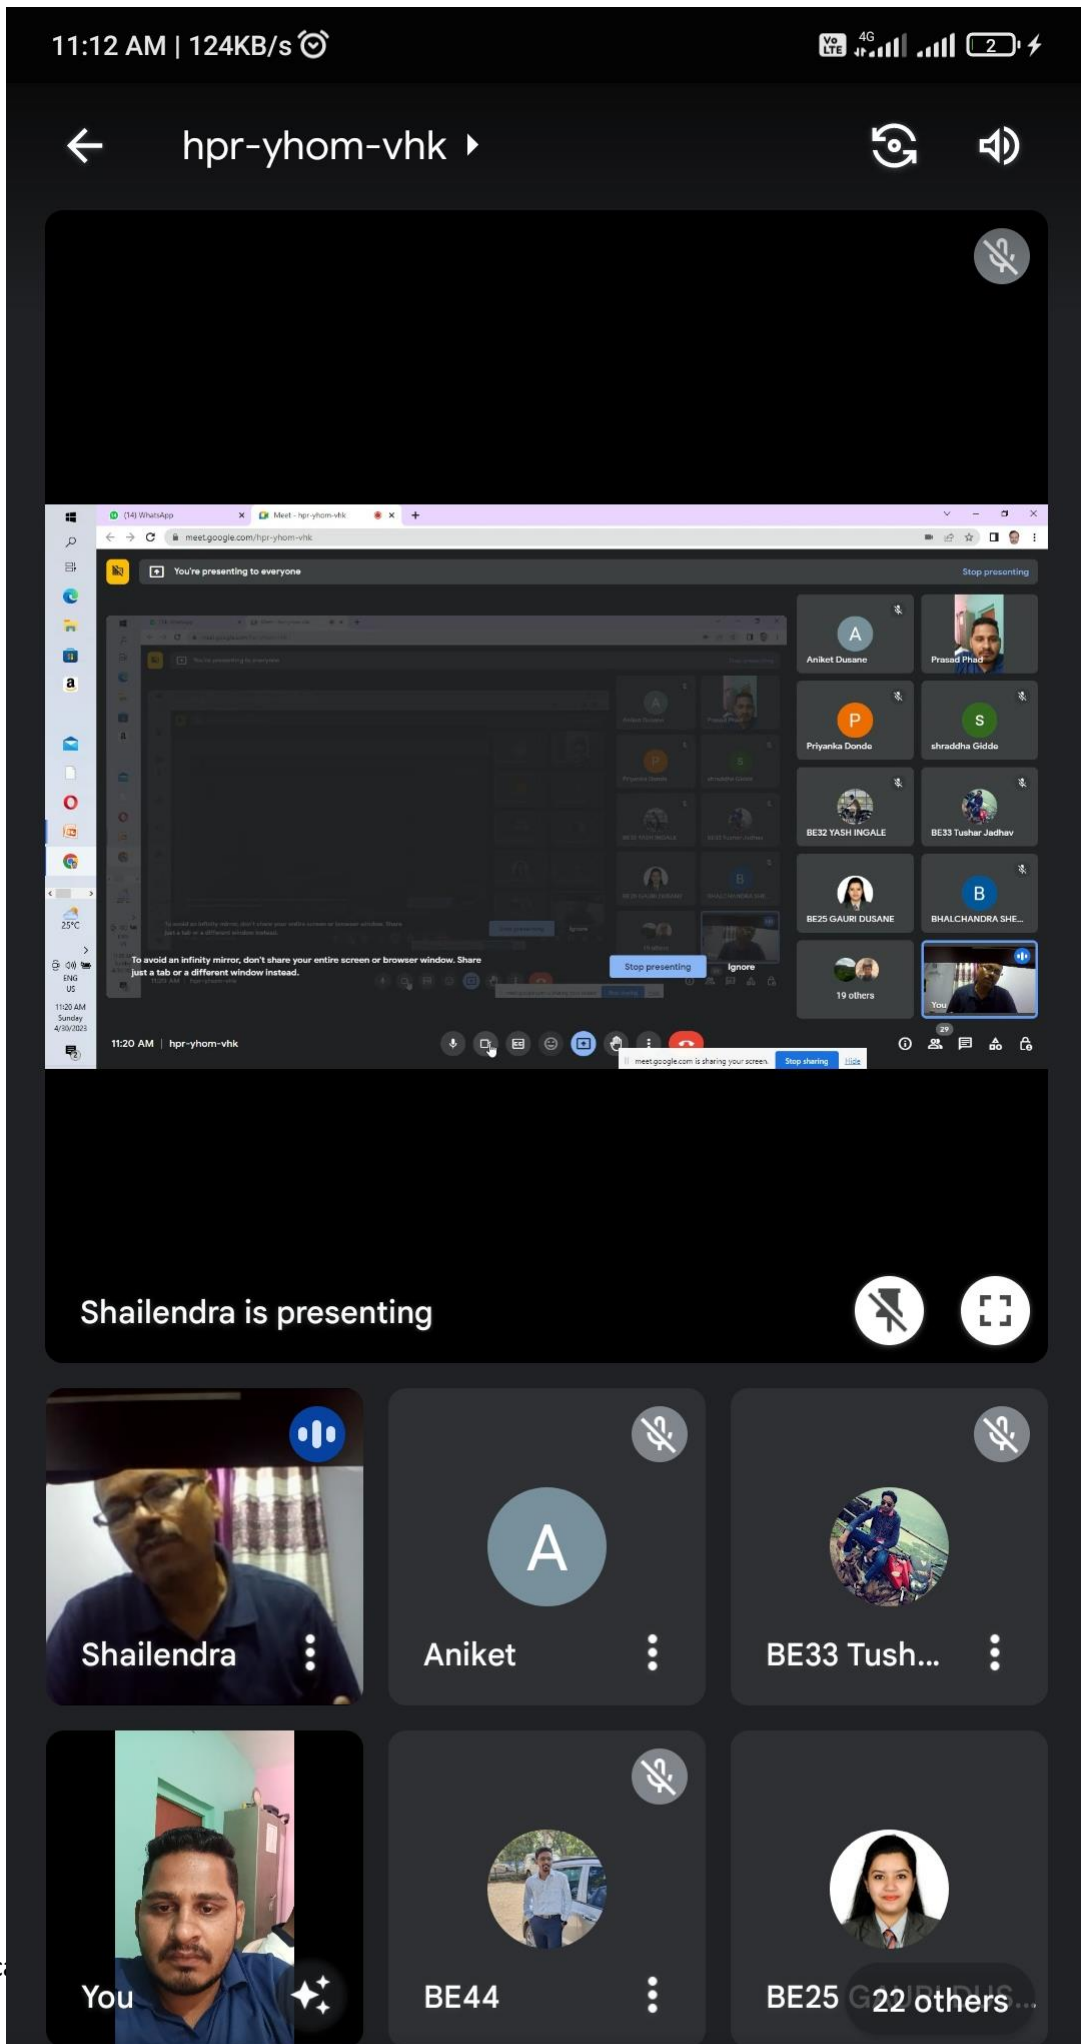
11:12 AM | 124KB/s

hpr-yhom-vhk

(14) WhatsApp
Meet - hpr-yhom-vhk
meet.google.com/hpr-yhom-vhk

You're presenting to everyone
Stop presenting

Aniket Dusane
Prasad Phad
Priyanka Donde
shraddha Gidde
BE32 YASH INGALE
BE33 Tushar Jadhav
BE25 GAURI DUSANE
BHALCHANDRA SHE...
19 others
You

To avoid an infinity mirror, don't share your entire screen or browser window. Share just a tab or a different window instead.
Stop presenting
Ignore

25°C
ENG US
11:20 AM
Sunday
4/30/2023

11:20 AM | hpr-yhom-vhk
meet.google.com is sharing your screen.
Stop sharing
Hide
29

Shailendra is presenting

Shailendra
Aniket
BE33 Tush...
You
BE44
BE25 G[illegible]
22 others